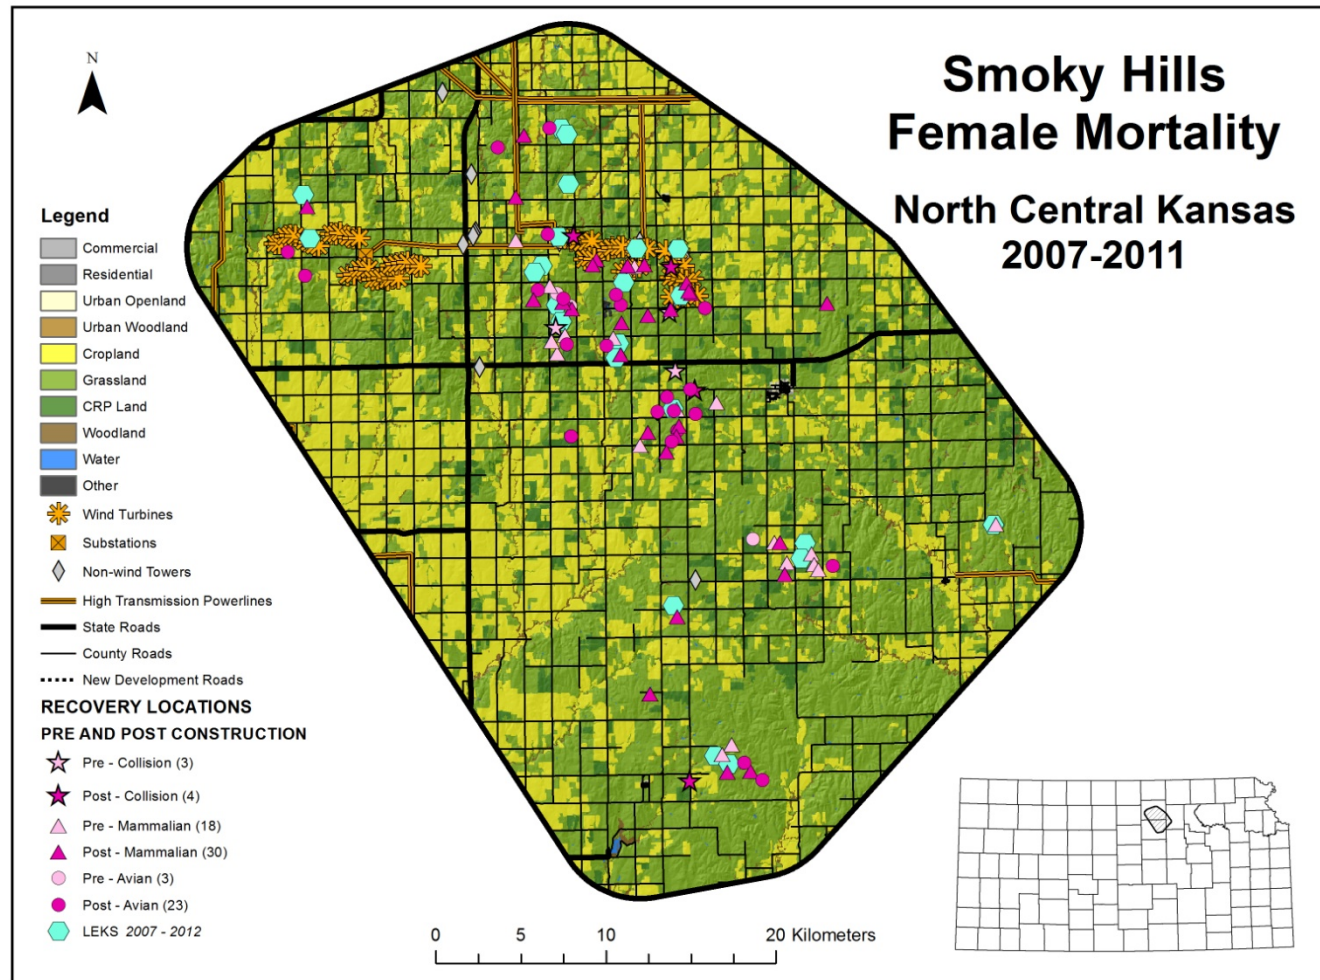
N

Smoky Hills
Female Mortality

North Central Kansas
2007-2011

Legend
Commercial
Residential
Urban Openland
Urban Woodland
Cropland
Grassland
CRP Land
Woodland
Water
Other
Wind Turbines
Substations
Non-wind Towers
High Transmission Powerlines
State Roads
County Roads
New Development Roads

RECOVERY LOCATIONS
PRE AND POST CONSTRUCTION
Pre - Collision (3)
Post - Collision (4)
Pre - Mammalian (18)
Post - Mammalian (30)
Pre - Avian (3)
Post - Avian (23)
LEKS *2007 - 2012*

0 5 10 20 Kilometers